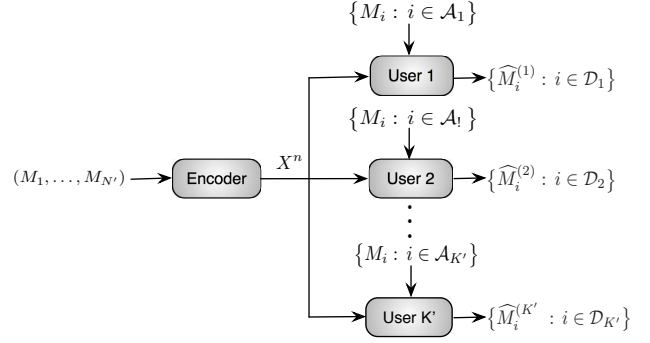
$\{M_i : i \in \mathcal{A}_1\}$

User 1

$\{\widehat{M}_i^{(1)} : i \in \mathcal{D}_1\}$

$\{M_i : i \in \mathcal{A}_!\}$

$(M_1, \ldots, M_{N'})$

Encoder

$X^n$

User 2

$\{\widehat{M}_i^{(2)} : i \in \mathcal{D}_2\}$

$\{M_i : i \in \mathcal{A}_{K'}\}$

User K'

$\{\widehat{M}_i^{(K'} : i \in \mathcal{D}_{K'}\}$